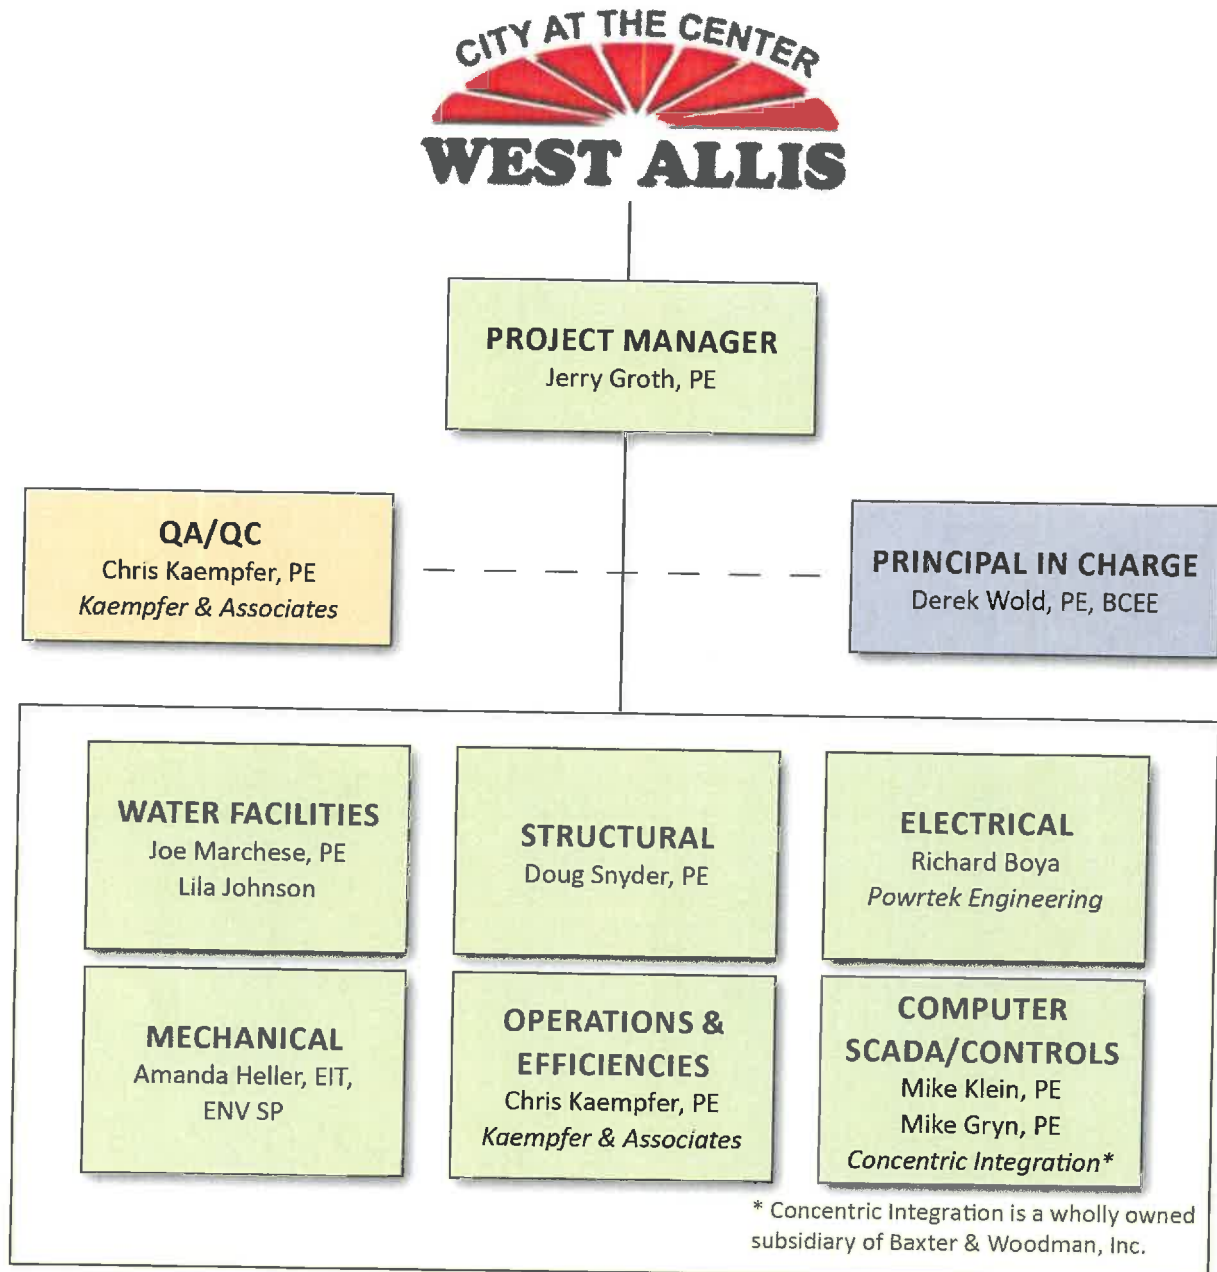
CITY AT THE CENTER
WEST ALLIS

PROJECT MANAGER
Jerry Groth, PE

QA/QC
Chris Kaempfer, PE
Kaempfer & Associates

PRINCIPAL IN CHARGE
Derek Wold, PE, BCEE

WATER FACILITIES
Joe Marchese, PE
Lila Johnson

STRUCTURAL
Doug Snyder, PE

ELECTRICAL
Richard Boya
Powrtek Engineering

MECHANICAL
Amanda Heller, EIT, ENV SP

OPERATIONS & EFFICIENCIES
Chris Kaempfer, PE
Kaempfer & Associates

COMPUTER SCADA/CONTROLS
Mike Klein, PE
Mike Gryn, PE
Concentric Integration*

* Concentric Integration is a wholly owned subsidiary of Baxter & Woodman, Inc.